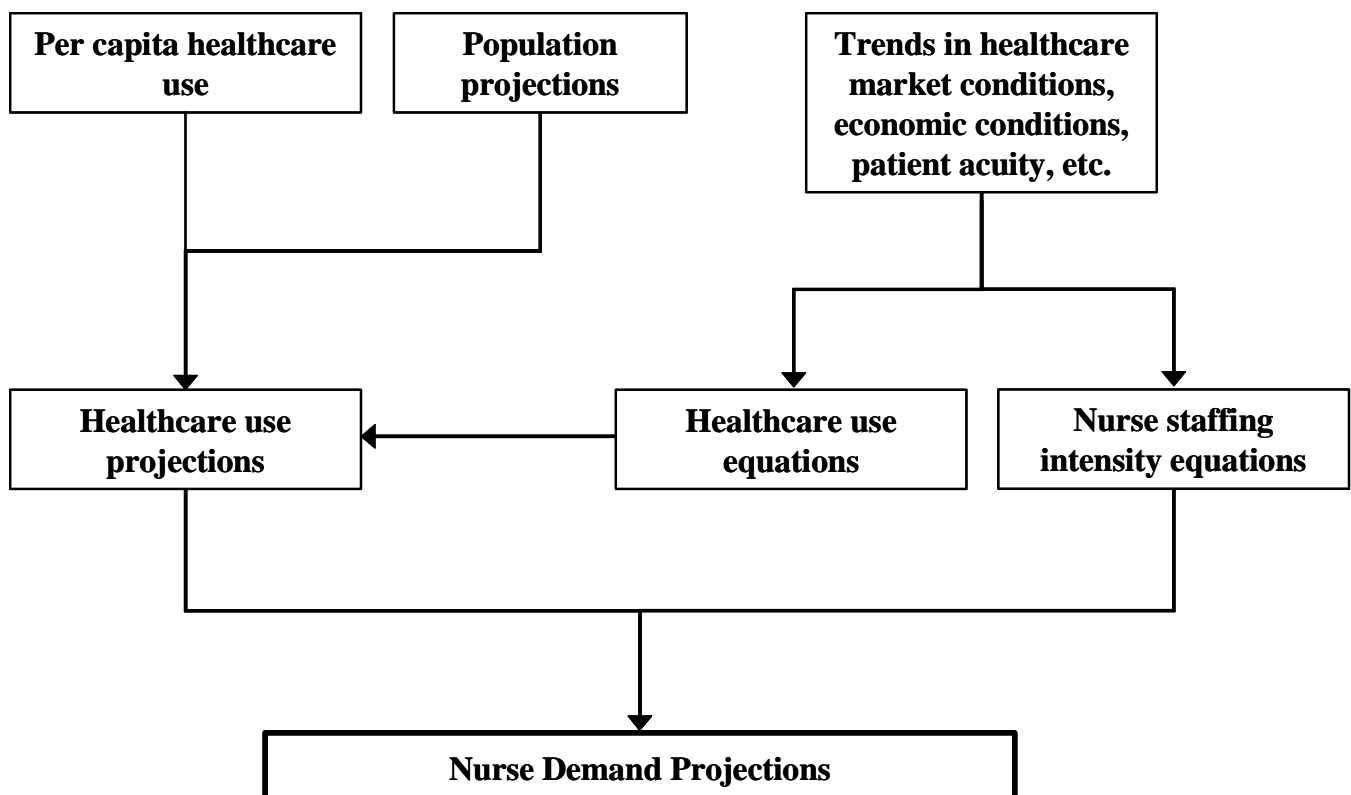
Per capita healthcare use

Population projections

Trends in healthcare market conditions, economic conditions, patient acuity, etc.

Healthcare use projections

Healthcare use equations

Nurse staffing intensity equations

Nurse Demand Projections